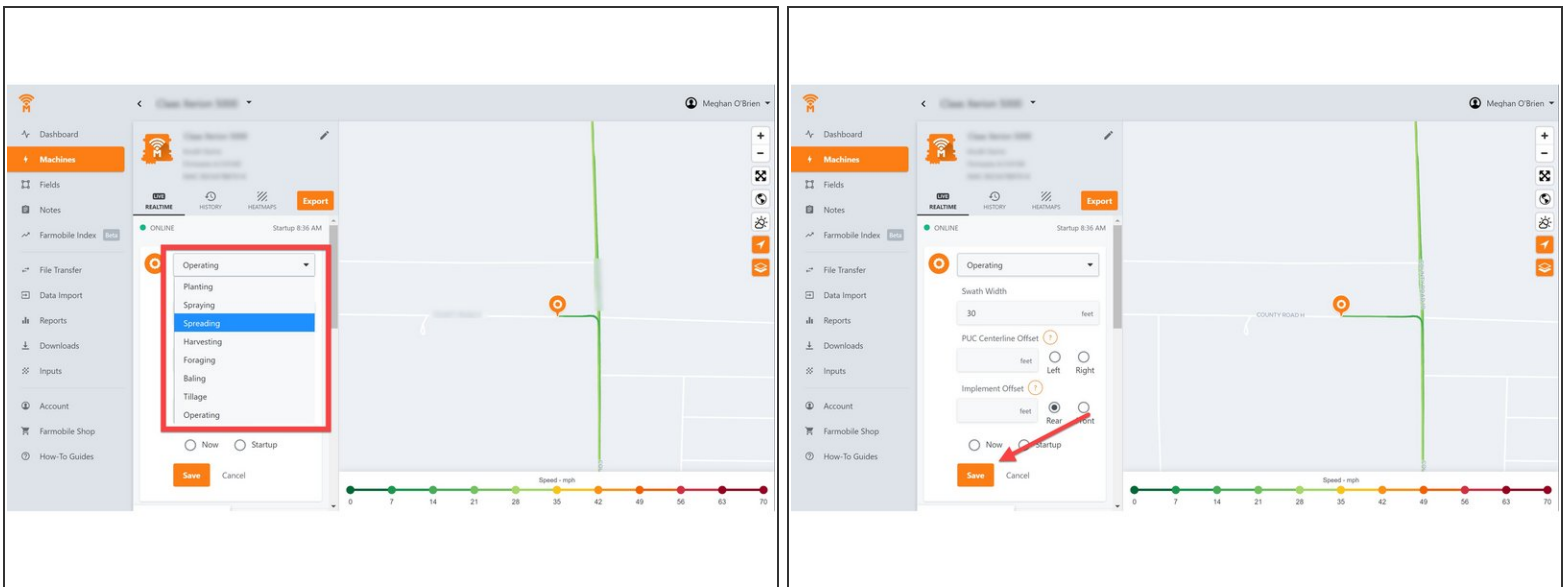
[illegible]

Meghan O'Brien

Dashboard
Machines
Fields
Notes
Farmobile Index Beta
File Transfer
Data Import
Reports
Downloads
Inputs
Account
Farmobile Shop
How-To Guides

REALTIME HISTORY HEATMAPS Export

ONLINE Startup 8:36 AM

Operating
Planting
Spraying
Spreading
Harvesting
Foraging
Baling
Tillage
Operating

Now Startup

Save Cancel

Speed - mph
0 7 14 21 28 35 42 49 56 63 70

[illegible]

Meghan O'Brien

Dashboard
Machines
Fields
Notes
Farmobile Index Beta
File Transfer
Data Import
Reports
Downloads
Inputs
Account
Farmobile Shop
How-To Guides

REALTIME HISTORY HEATMAPS Export

ONLINE Startup 8:36 AM

Operating
Swath Width
30 feet
PUC Centerline Offset ?
feet Left Right
Implement Offset ?
feet Rear Front

Now Startup

Save Cancel

COUNTY ROAD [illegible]

Speed - mph
0 7 14 21 28 35 42 49 56 63 70